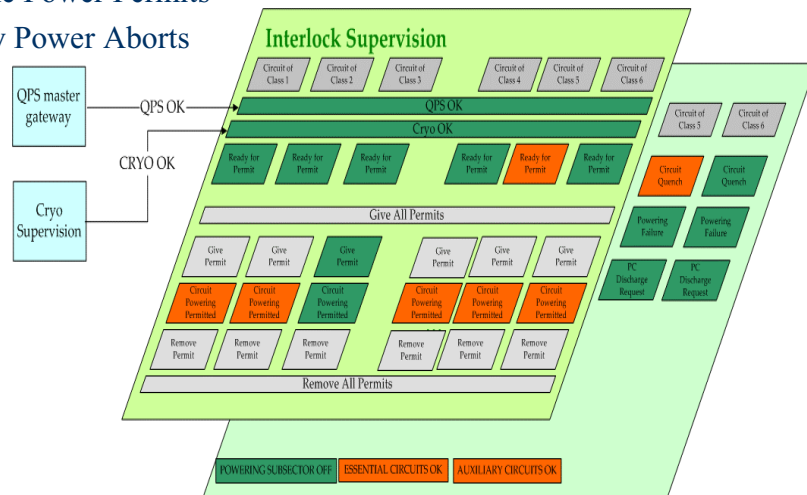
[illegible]e Power Permits
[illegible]y Power Aborts

Interlock Supervision

QPS master gateway

QPS OK

CRYO OK

Cryo Supervision

Circuit of Class 1
Circuit of Class 2
Circuit of Class 3
Circuit of Class 4
Circuit of Class 5
Circuit of Class 6

QPS OK
Cryo OK

Ready for Permit
Ready for Permit
Ready for Permit
Ready for Permit
Ready for Permit
Ready for Permit

Give All Permits

Give Permit
Give Permit
Give Permit
Give Permit
Give Permit
Give Permit

Circuit Powering Permitted
Circuit Powering Permitted
Circuit Powering Permitted
Circuit Powering Permitted
Circuit Powering Permitted
Circuit Powering Permitted

Remove Permit
Remove Permit
Remove Permit
Remove Permit
Remove Permit
Remove Permit

Remove All Permits

Circuit of Class 5
Circuit of Class 6

Circuit Quench
Circuit Quench

Powering Failure
Powering Failure

PC Discharge Request
PC Discharge Request

POWERING SUBSECTOR OFF
ESSENTIAL CIRCUITS OK
AUXILIARY CIRCUITS OK